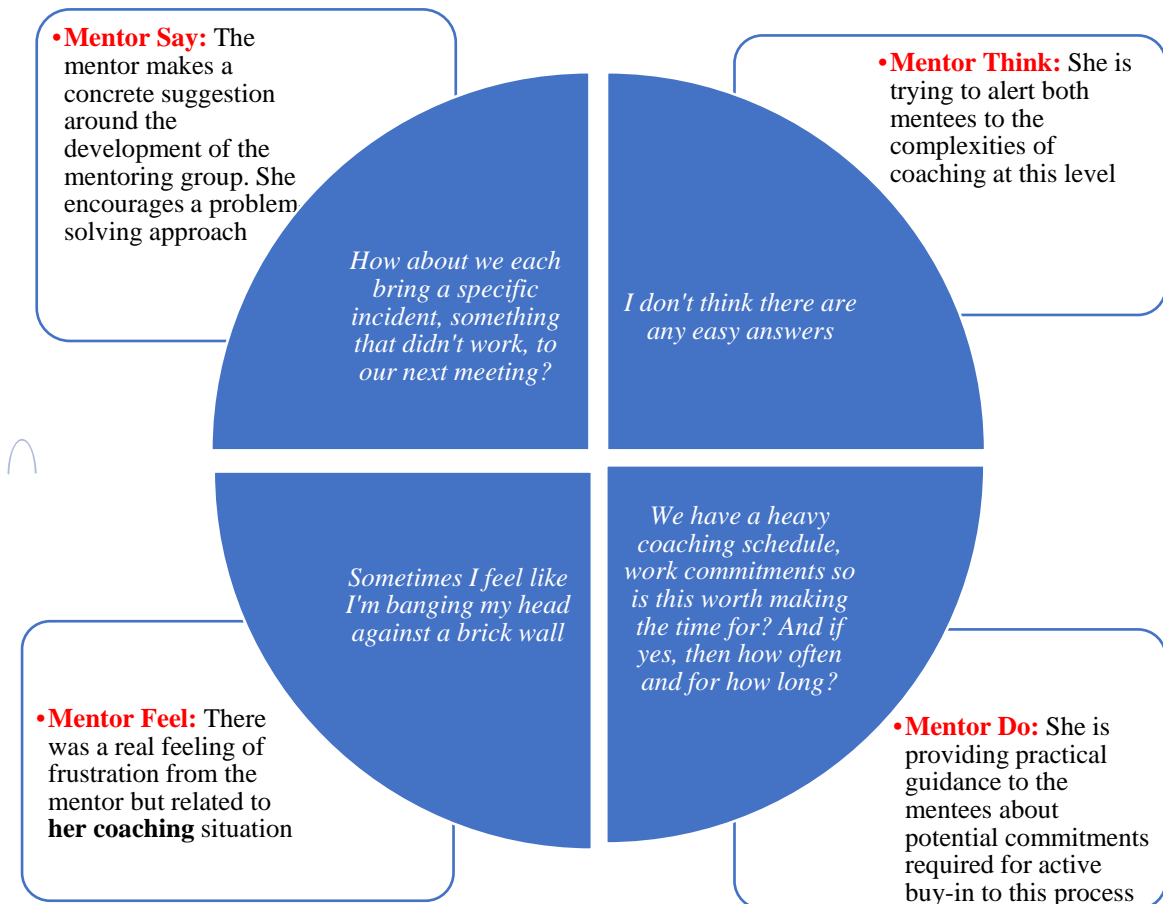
•Mentor Say: The mentor makes a concrete suggestion around the development of the mentoring group. She encourages a problem solving approach

•Mentor Think: She is trying to alert both mentees to the complexities of coaching at this level

How about we each bring a specific incident, something that didn't work, to our next meeting?

I don't think there are any easy answers

Sometimes I feel like I'm banging my head against a brick wall

We have a heavy coaching schedule, work commitments so is this worth making the time for? And if yes, then how often and for how long?

•Mentor Feel: There was a real feeling of frustration from the mentor but related to her coaching situation

•Mentor Do: She is providing practical guidance to the mentees about potential commitments required for active buy-in to this process